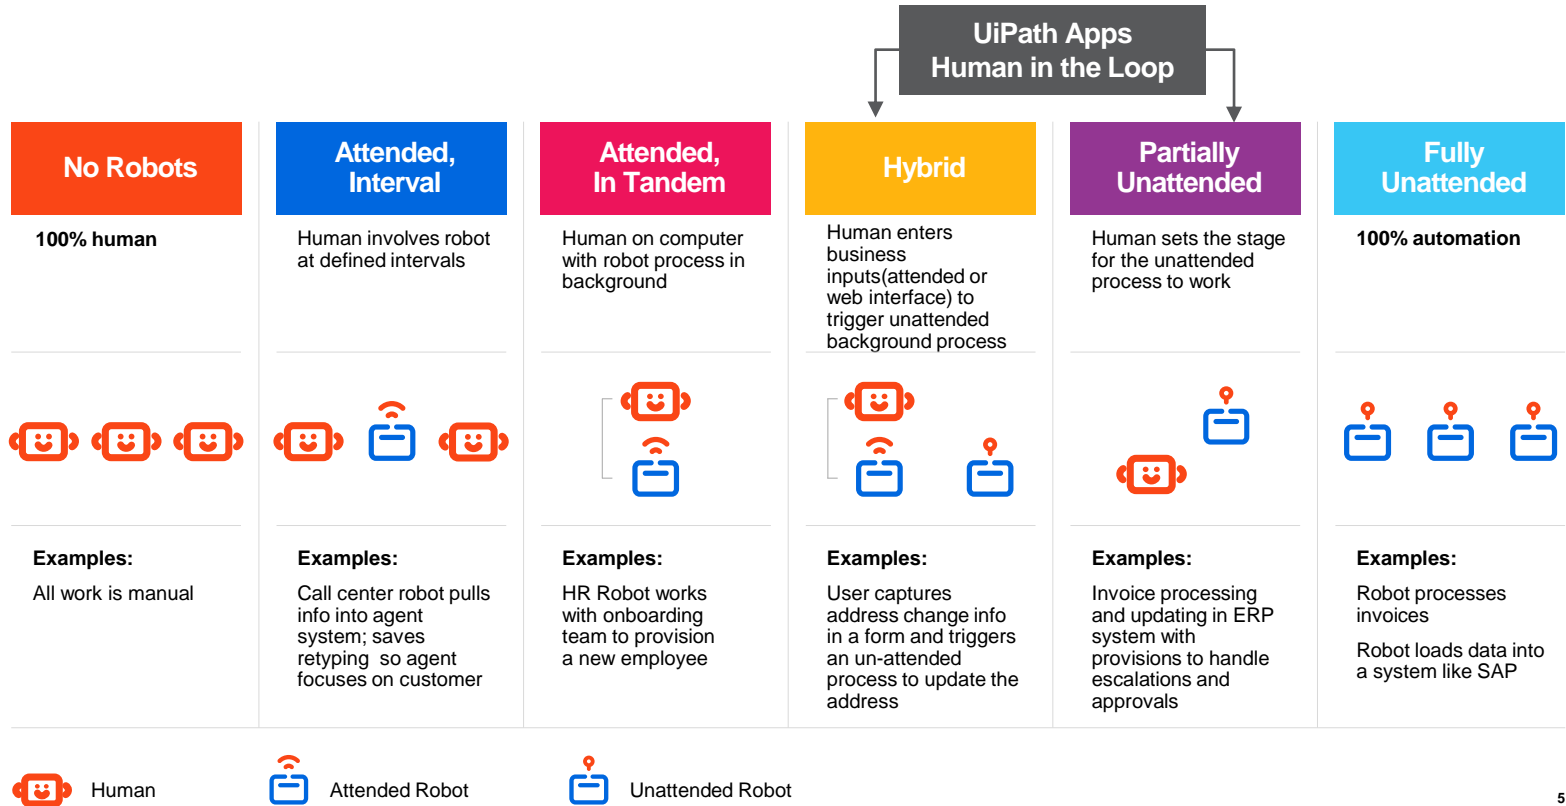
UiPath Apps
Human in the Loop

No Robots

100% human

Examples:

All work is manual

Attended, Interval

Human involves robot at defined intervals

Examples:

Call center robot pulls info into agent system; saves retyping so agent focuses on customer

Attended, In Tandem

Human on computer with robot process in background

Examples:

HR Robot works with onboarding team to provision a new employee

Hybrid

Human enters business inputs(attended or web interface) to trigger unattended background process

Examples:

User captures address change info in a form and triggers an un-attended process to update the address

Partially Unattended

Human sets the stage for the unattended process to work

Examples:

Invoice processing and updating in ERP system with provisions to handle escalations and approvals

Fully Unattended

100% automation

Examples:

Robot processes invoices

Robot loads data into a system like SAP

Human Attended Robot Unattended Robot

5